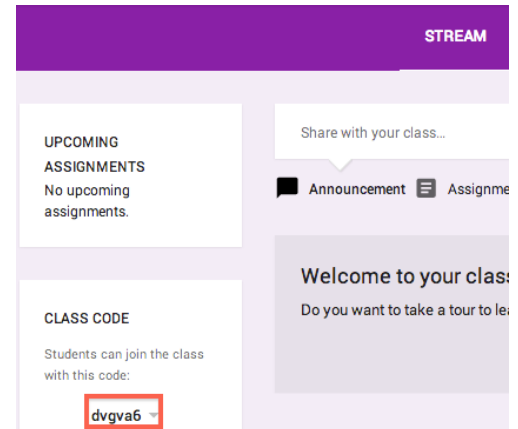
STREAM

UPCOMING ASSIGNMENTS
No upcoming assignments.

Share with your class...

Announcement Assignme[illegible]

Welcome to your clas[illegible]
Do you want to take a tour to lea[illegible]

CLASS CODE
Students can join the class with this code:
dvgva6